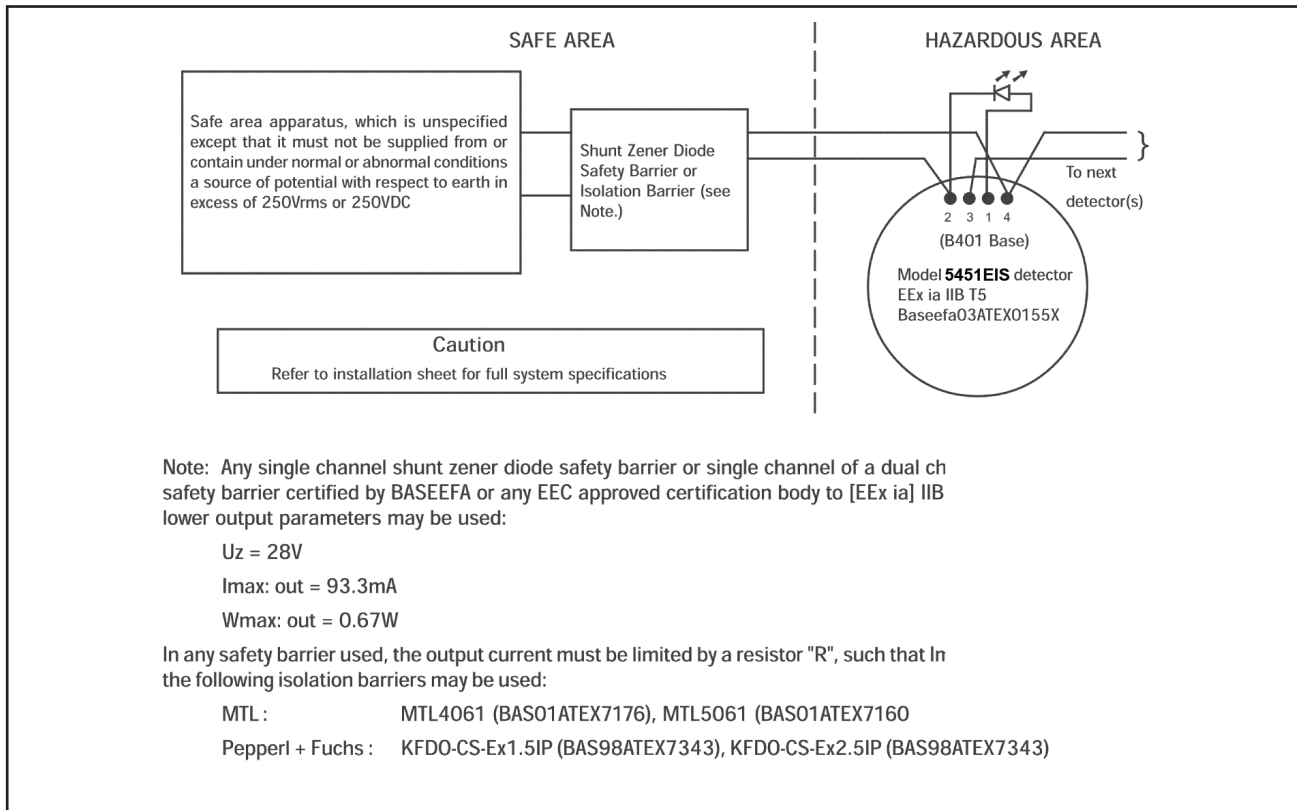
SAFE AREA

HAZARDOUS AREA

Safe area apparatus, which is unspecified except that it must not be supplied from or contain under normal or abnormal conditions a source of potential with respect to earth in excess of 250Vrms or 250VDC

Shunt Zener Diode Safety Barrier or Isolation Barrier (see Note.)

To next detector(s)

2 3 1 4

(B401 Base)

Model 5451EIS detector
EEx ia IIB T5
Baseefa03ATEX0155X

Caution
Refer to installation sheet for full system specifications

Note: Any single channel shunt zener diode safety barrier or single channel of a dual ch safety barrier certified by BASEEFA or any EEC approved certification body to [EEx ia] IIB lower output parameters may be used:

Uz = 28V

Imax: out = 93.3mA

Wmax: out = 0.67W

In any safety barrier used, the output current must be limited by a resistor "R", such that In the following isolation barriers may be used:

MTL : MTL4061 (BAS01ATEX7176), MTL5061 (BAS01ATEX7160

Pepperl + Fuchs : KFDO-CS-Ex1.5IP (BAS98ATEX7343), KFDO-CS-Ex2.5IP (BAS98ATEX7343)